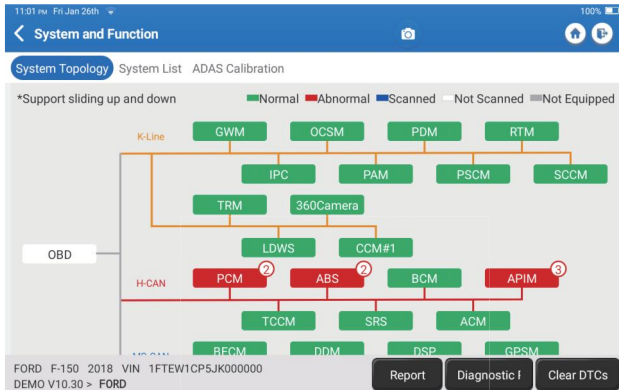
11:01 PM Fri Jan 26th
100%

System and Function

System Topology System List ADAS Calibration

*Support sliding up and down
Normal Abnormal Scanned Not Scanned Not Equipped

K-Line
GWM OCSM PDM RTM
IPC PAM PSCM SCCM
TRM 360Camera
LDWS CCM#1
OBD
H-CAN
PCM 2 ABS 2 BCM APIM 3
TCCM SRS ACM
MS-CAN
BECM DDM DSP GPSM

FORD F-150 2018 VIN 1FTEW1CP5JK000000
DEMO V10.30 > FORD

Report Diagnostic I Clear DTCs